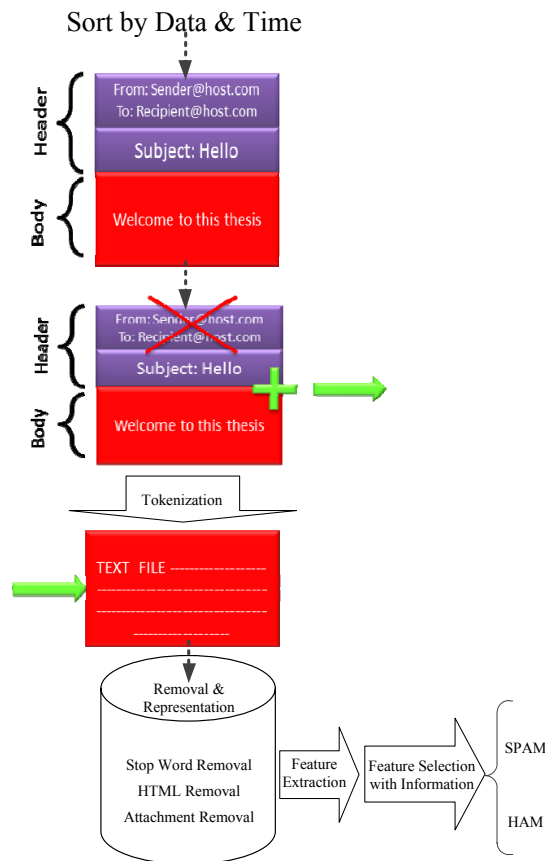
Sort by Data & Time

Header

From: Sender@host.com
To: Recipient@host.com

Subject: Hello

Body

Welcome to this thesis

Header

From: Sender@host.com
To: Recipient@host.com

Subject: Hello

Body

Welcome to this thesis

Tokenization

TEXT FILE ------------------
------------------------------
------------------------------
--------------

Removal & Representation

Stop Word Removal
HTML Removal
Attachment Removal

Feature Extraction

Feature Selection with Information

SPAM

HAM